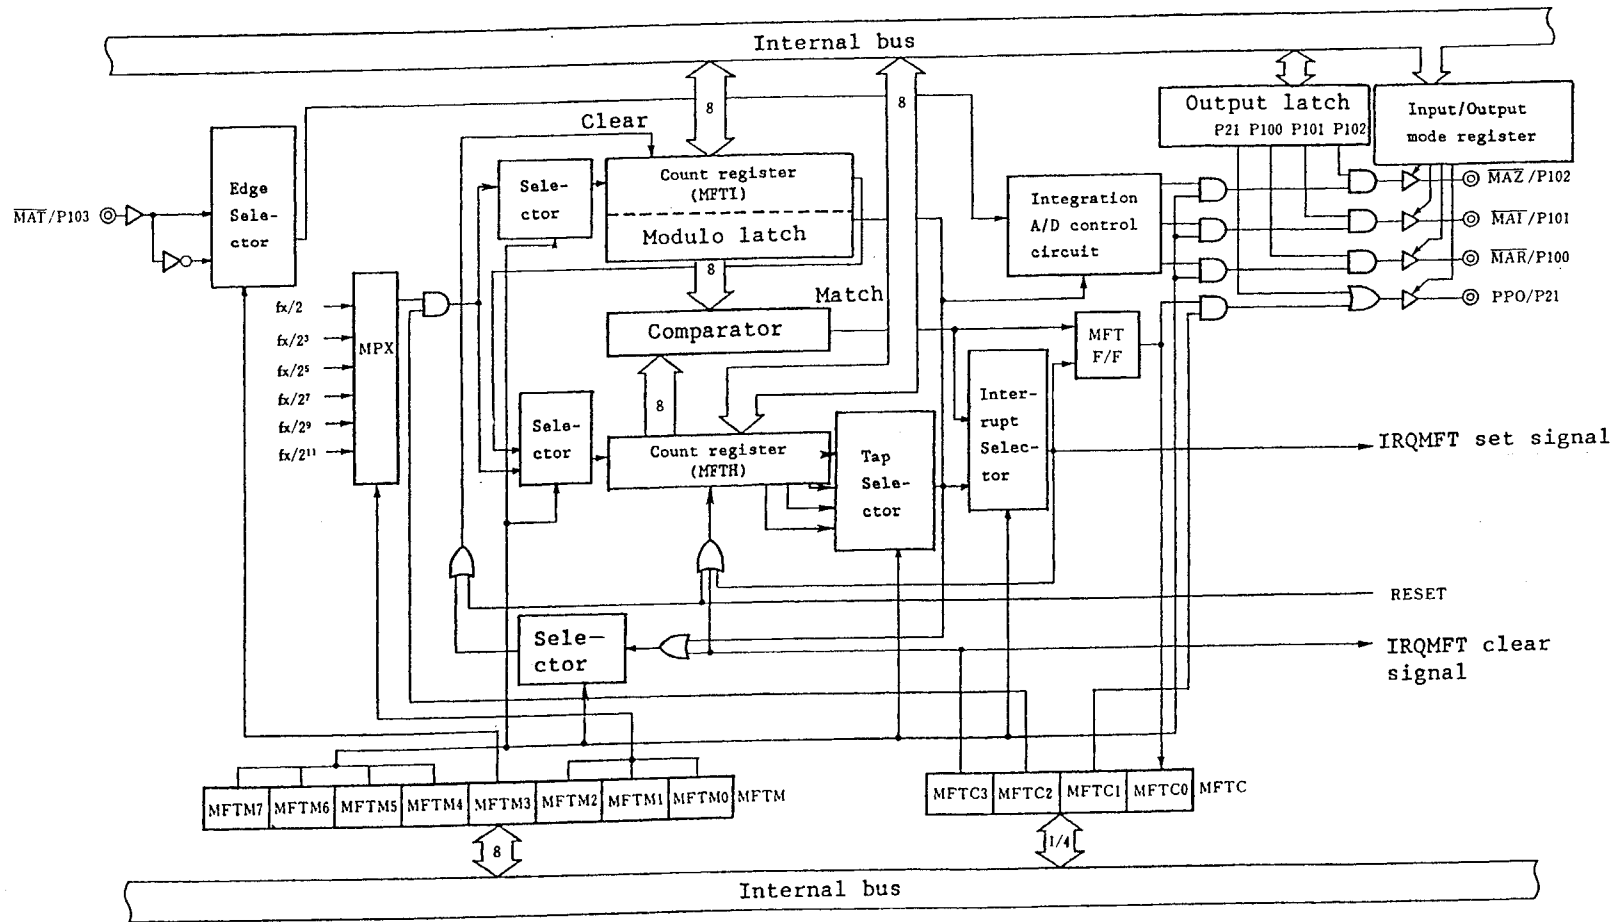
Internal bus

8

8

Output latch

P21 P100 P101 P102

Input/Output mode register

Clear

$\overline{MAT}$/P103

Edge Selector

Selector

Count register (MFTI)

Modulo latch

Integration A/D control circuit

$\overline{MAZ}$/P102

$\overline{MAI}$/P101

$\overline{MAR}$/P100

PPO/P21

8

Match

fx/2

fx/$2^3$

fx/$2^5$

fx/$2^7$

fx/$2^9$

fx/$2^{11}$

MPX

Comparator

MFT F/F

8

Selector

Count register (MFTH)

Tap Selector

Interrupt Selector

IRQMFT set signal

RESET

Selector

IRQMFT clear signal

MFTM7 MFTM6 MFTM5 MFTM4 MFTM3 MFTM2 MFTM1 MFTM0 MFTM

MFTC3 MFTC2 MFTC1 MFTC0 MFTC

8

1/4

Internal bus